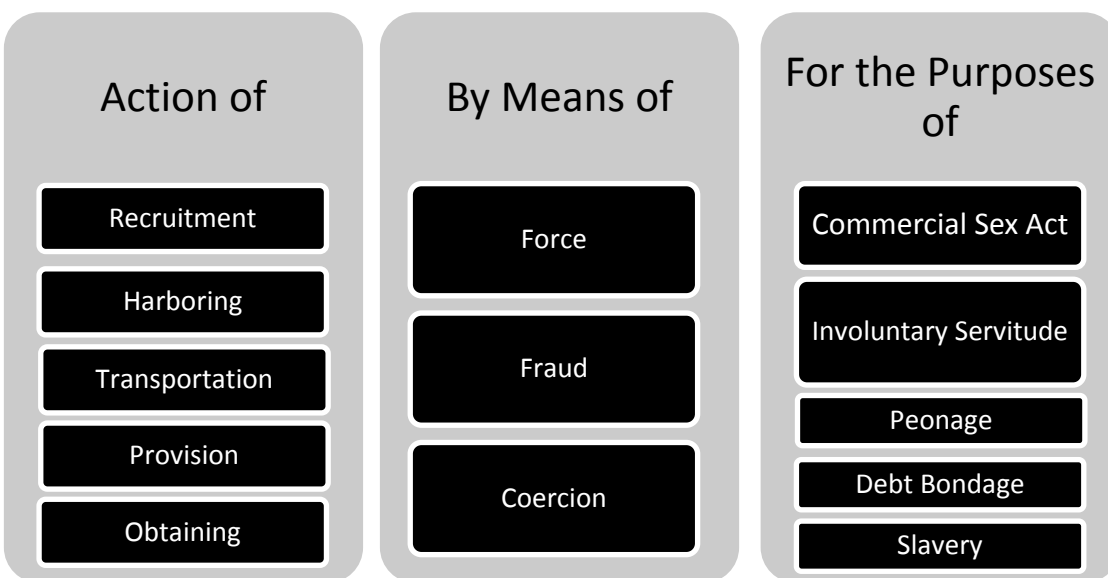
Action of

Recruitment

Harboring

Transportation

Provision

Obtaining

By Means of

Force

Fraud

Coercion

For the Purposes of

Commercial Sex Act

Involuntary Servitude

Peonage

Debt Bondage

Slavery